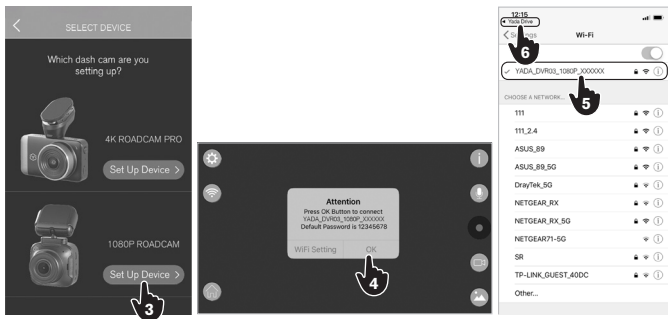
<
SELECT DEVICE

Which dash cam are you setting up?

4K ROADCAM PRO

Set Up Device >

1080P ROADCAM

Set Up Device >

3

Attention

Press OK Button to connect YADA_DVR03_1080P_XXXXXX Default Password is 12345678

WiFi Setting

OK

4

12:15

◂ Yada Drive

< Settings

Wi-Fi

6

✓ YADA_DVR03_1080P_XXXXXX

5

CHOOSE A NETWORK...

111

111_2.4

ASUS_89

ASUS_89_5G

DrayTek_5G

NETGEAR_RX

NETGEAR_RX_5G

NETGEAR71-5G

SR

TP-LINK_GUEST_40DC

Other...